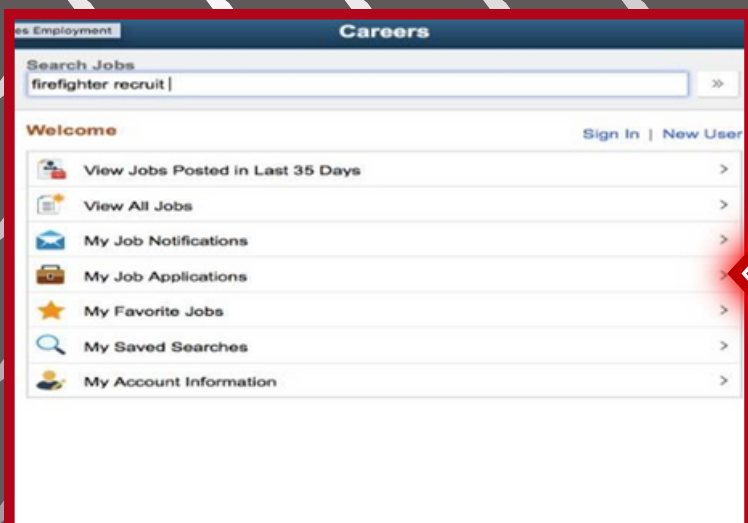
es Employment

Careers

Search Jobs

firefighter recruit

»

Welcome

Sign In | New User

View Jobs Posted in Last 35 Days

View All Jobs

My Job Notifications

My Job Applications

My Favorite Jobs

My Saved Searches

My Account Information